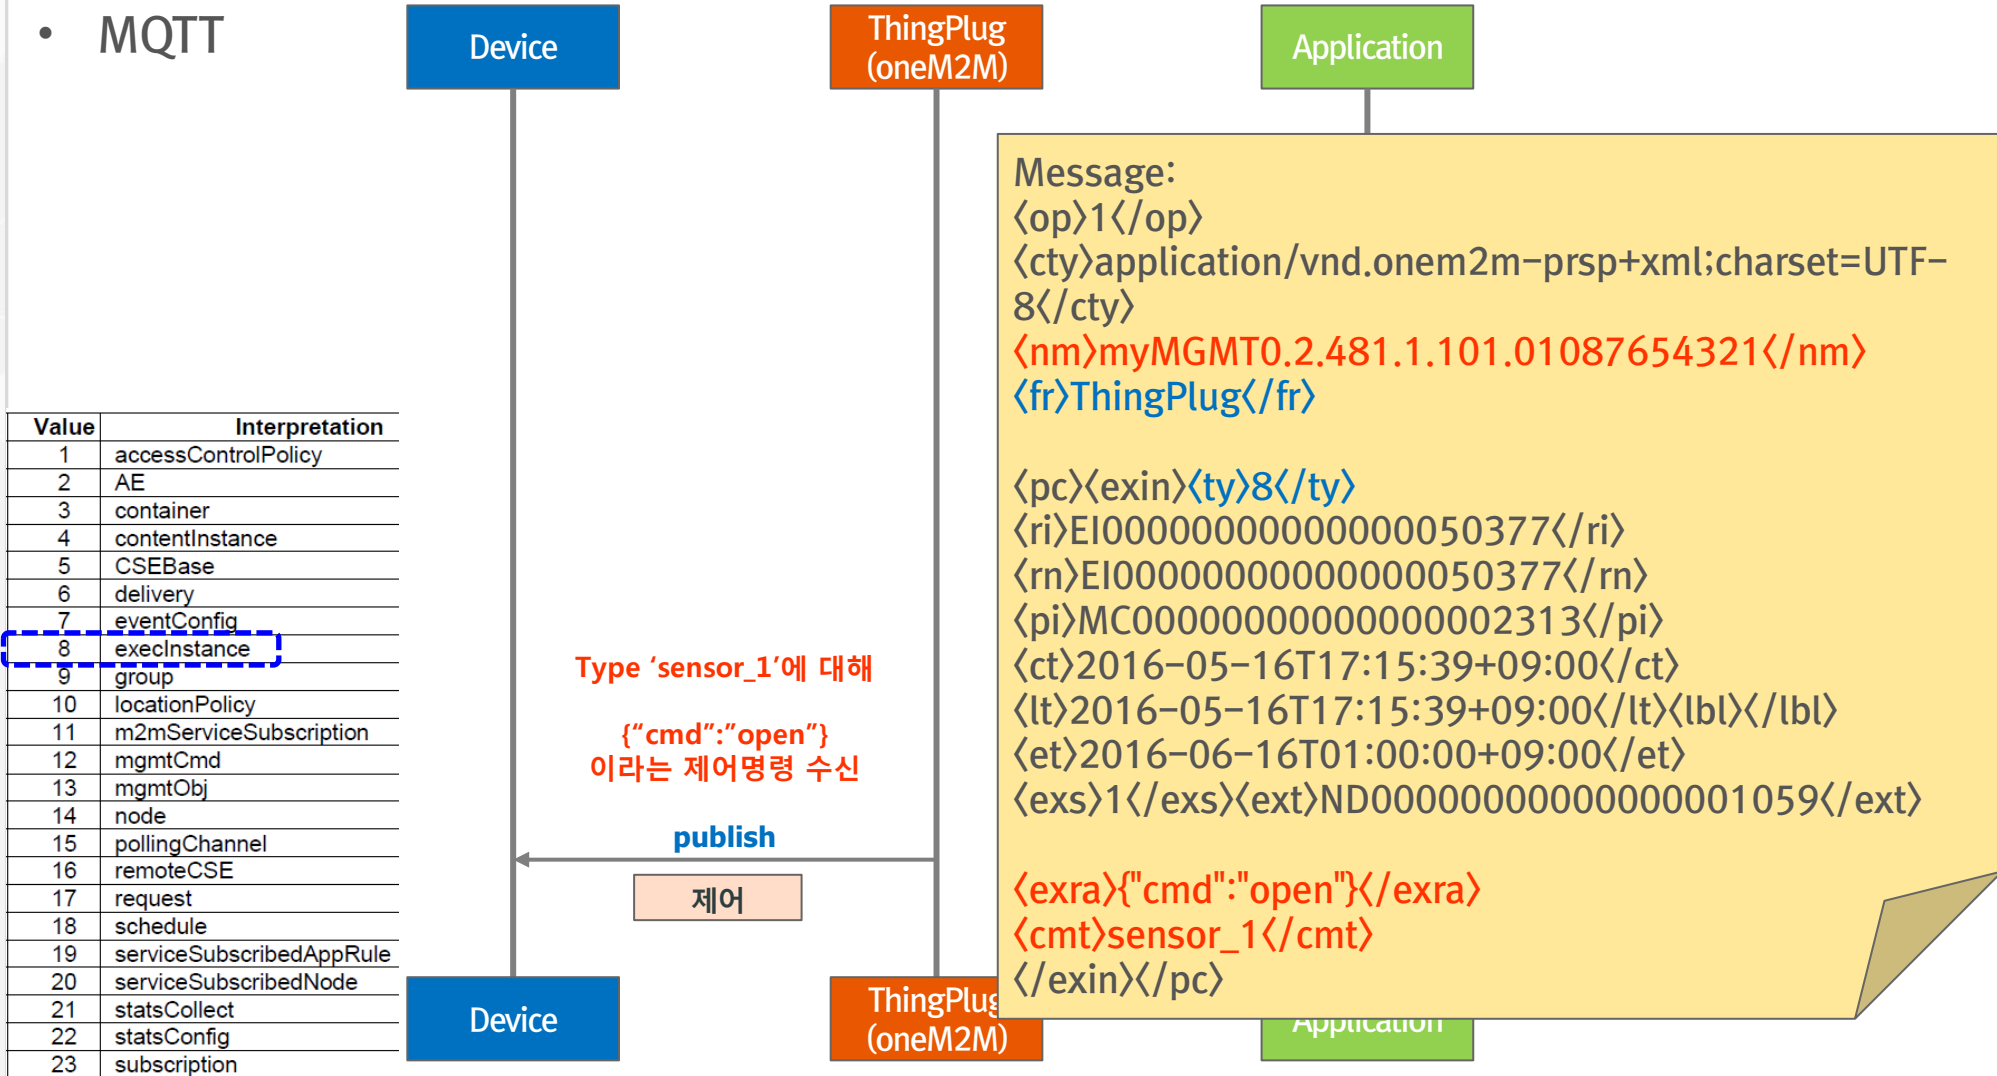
• MQTT

Device

ThingPlug (oneM2M)

Application

| Value | Interpretation |
|---|---|
| 1 | accessControlPolicy |
| 2 | AE |
| 3 | container |
| 4 | contentInstance |
| 5 | CSEBase |
| 6 | delivery |
| 7 | eventConfig |
| 8 | execInstance |
| 9 | group |
| 10 | locationPolicy |
| 11 | m2mServiceSubscription |
| 12 | mgmtCmd |
| 13 | mgmtObj |
| 14 | node |
| 15 | pollingChannel |
| 16 | remoteCSE |
| 17 | request |
| 18 | schedule |
| 19 | serviceSubscribedAppRule |
| 20 | serviceSubscribedNode |
| 21 | statsCollect |
| 22 | statsConfig |
| 23 | subscription |

Type 'sensor_1'에 대해

{"cmd":"open"}
이라는 제어명령 수신

publish

제어

Message:
<op>1</op>
<cty>application/vnd.onem2m-prsp+xml;charset=UTF-8</cty>
<nm>myMGMT0.2.481.1.101.01087654321</nm>
<fr>ThingPlug</fr>

<pc><exin><ty>8</ty>
<ri>EI00000000000000050377</ri>
<rn>EI00000000000000050377</rn>
<pi>MC00000000000000002313</pi>
<ct>2016-05-16T17:15:39+09:00</ct>
<lt>2016-05-16T17:15:39+09:00</lt><lbl></lbl>
<et>2016-06-16T01:00:00+09:00</et>
<exs>1</exs><ext>ND00000000000000001059</ext>

<exra>{"cmd":"open"}</exra>
<cmt>sensor_1</cmt>
</exin></pc>

Device

ThingPlug (oneM2M)

Application